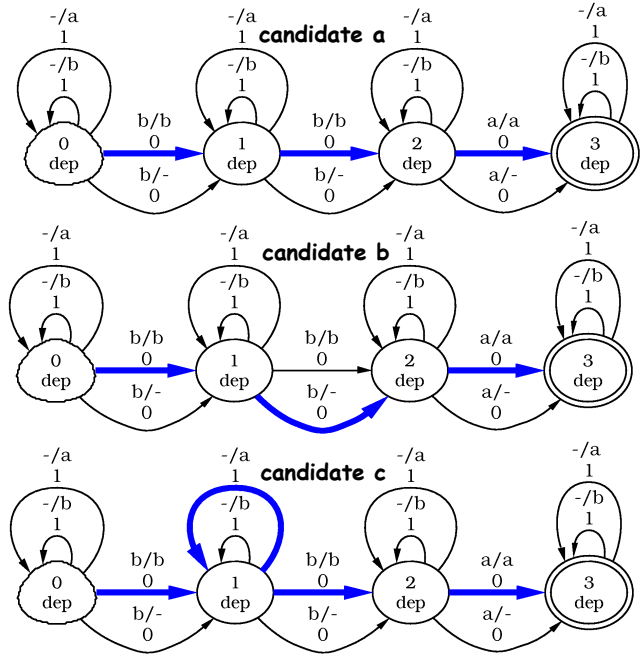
candidate a

-/a
1
-/b
1
0
dep
b/b
0
b/-
0
-/a
1
-/b
1
1
dep
b/b
0
b/-
0
-/a
1
-/b
1
2
dep
a/a
0
a/-
0
-/a
1
-/b
1
3
dep

candidate b

-/a
1
-/b
1
0
dep
b/b
0
b/-
0
-/a
1
-/b
1
1
dep
b/b
0
b/-
0
-/a
1
-/b
1
2
dep
a/a
0
a/-
0
-/a
1
-/b
1
3
dep

candidate c

-/a
1
-/b
1
0
dep
b/b
0
b/-
0
-/a
1
-/b
1
1
dep
b/b
0
b/-
0
-/a
1
-/b
1
2
dep
a/a
0
a/-
0
-/a
1
-/b
1
3
dep